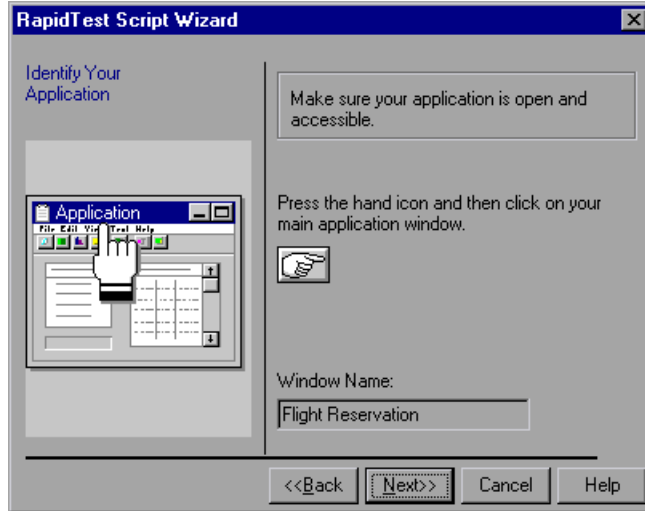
RapidTest Script Wizard

Identify Your Application

Application

File Edit View Tool Help

Make sure your application is open and accessible.

Press the hand icon and then click on your main application window.

Window Name:

Flight Reservation

<<Back

Next>>

Cancel

Help